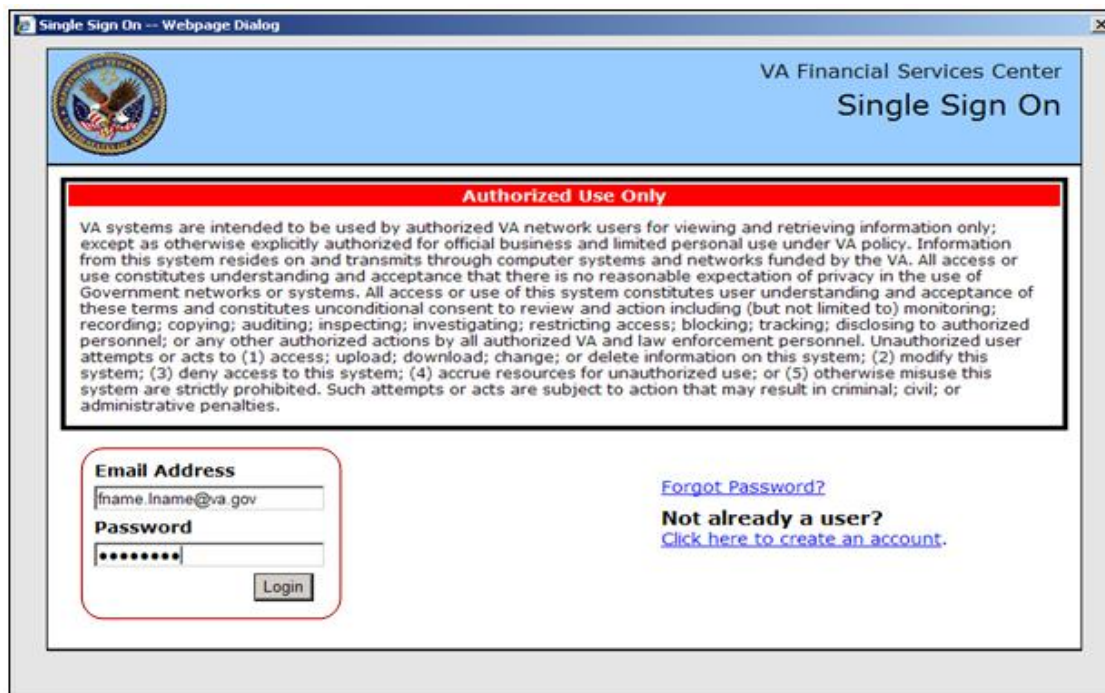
Single Sign On -- Webpage Dialog

VA Financial Services Center
Single Sign On

Authorized Use Only

VA systems are intended to be used by authorized VA network users for viewing and retrieving information only; except as otherwise explicitly authorized for official business and limited personal use under VA policy. Information from this system resides on and transmits through computer systems and networks funded by the VA. All access or use constitutes understanding and acceptance that there is no reasonable expectation of privacy in the use of Government networks or systems. All access or use of this system constitutes user understanding and acceptance of these terms and constitutes unconditional consent to review and action including (but not limited to) monitoring; recording; copying; auditing; inspecting; investigating; restricting access; blocking; tracking; disclosing to authorized personnel; or any other authorized actions by all authorized VA and law enforcement personnel. Unauthorized user attempts or acts to (1) access; upload; download; change; or delete information on this system; (2) modify this system; (3) deny access to this system; (4) accrue resources for unauthorized use; or (5) otherwise misuse this system are strictly prohibited. Such attempts or acts are subject to action that may result in criminal; civil; or administrative penalties.

Email Address
fname.lname@va.gov
Password
•••••••••
Login

Forgot Password?
Not already a user?
Click here to create an account.